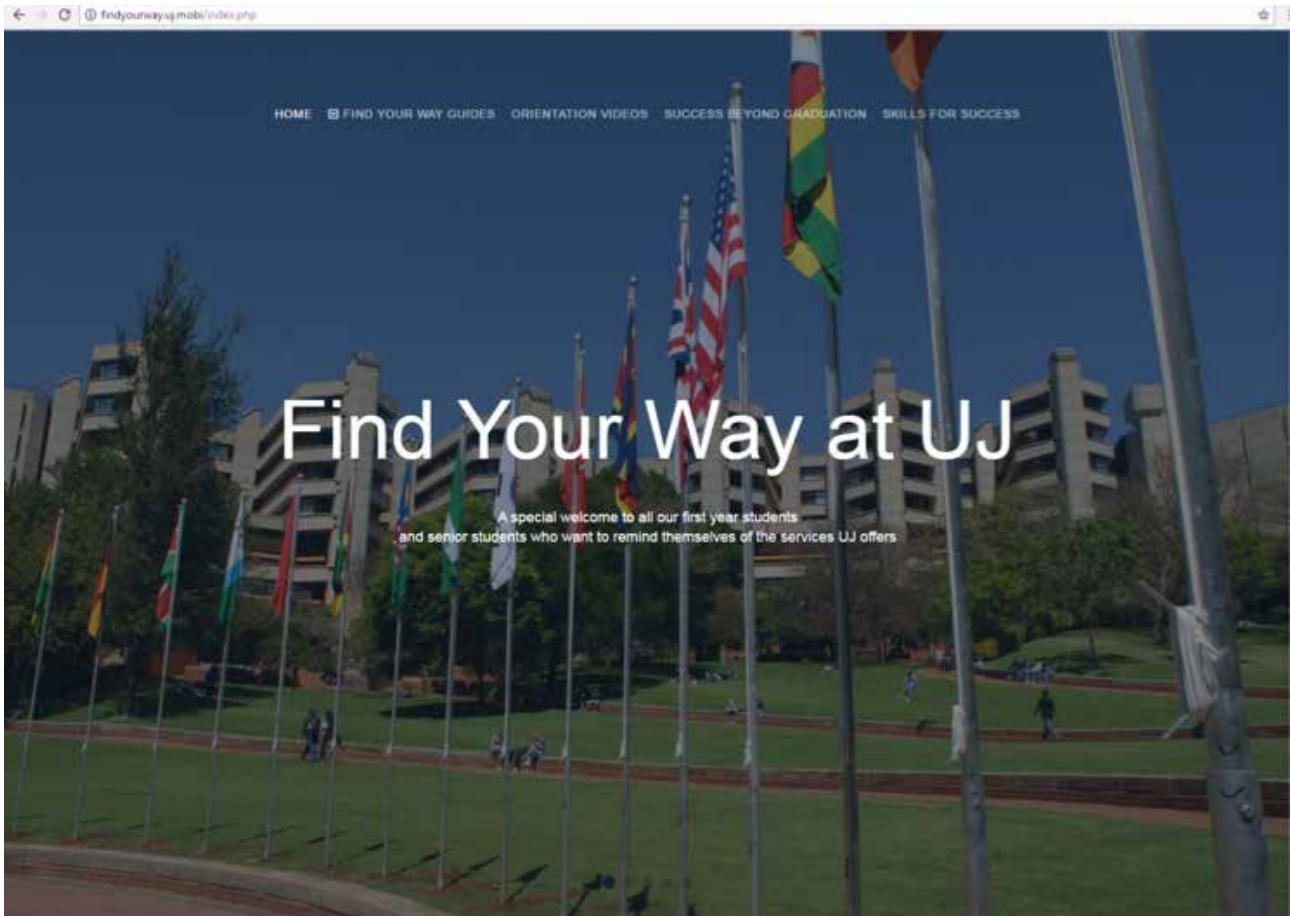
findyourway.uj.mobi/index.php

HOME FIND YOUR WAY GUIDES ORIENTATION VIDEOS SUCCESS BEYOND GRADUATION SKILLS FOR SUCCESS

Find Your Way at UJ

A special welcome to all our first year students and senior students who want to remind themselves of the services UJ offers